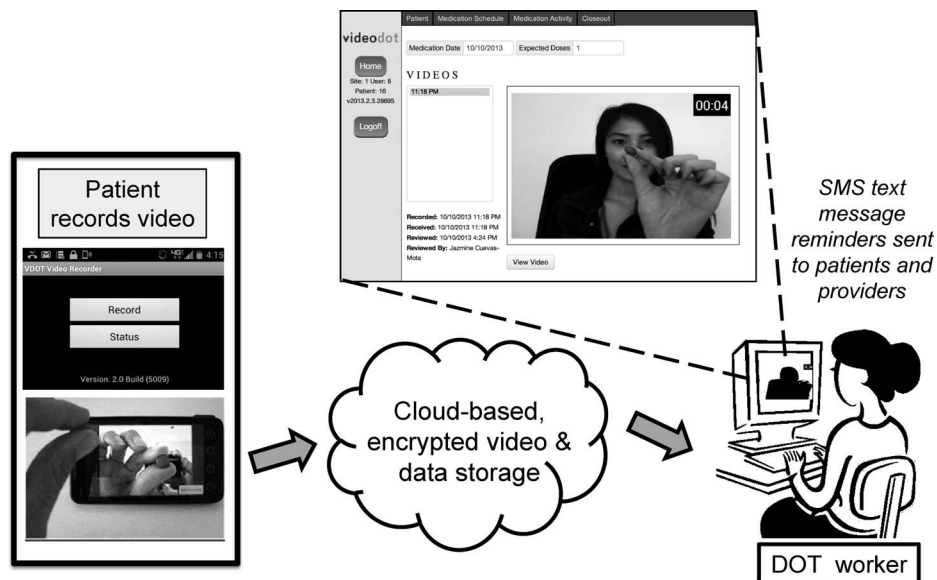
Patient | Medication Schedule | Medication Activity | Closeout

videodot

Home

Site: 1 User: 8
Patient: 16
v2013.2.3.28695

Logoff

Medication Date 10/10/2013 | Expected Doses 1

VIDEOS

11:18 PM

00:04

Recorded: 10/10/2013 11:18 PM
Received: 10/10/2013 11:18 PM
Reviewed: 10/10/2013 4:24 PM
Reviewed By: Jazmine Cuevas-Mota

View Video

Patient records video

4:15

VDOT Video Recorder

Record

Status

Version: 2.0 Build (5009)

Cloud-based, encrypted video & data storage

SMS text message reminders sent to patients and providers

DOT worker